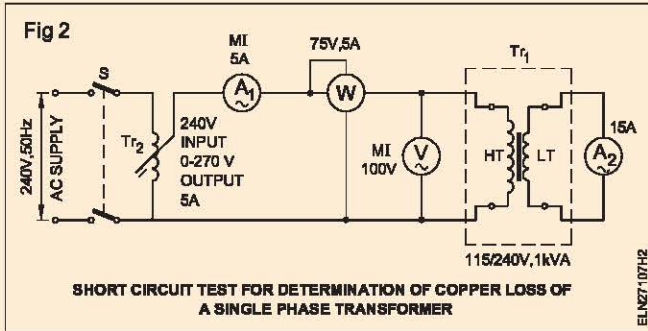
Fig 2

240V,50Hz
AC SUPPLY

S

$Tr_2$

240V
INPUT
0-270 V
OUTPUT
5A

MI
5A
$A_1$

75V,5A
W

MI
100V
V

$Tr_1$

HT

LT

15A
$A_2$

115/240V,1kVA

SHORT CIRCUIT TEST FOR DETERMINATION OF COPPER LOSS OF A SINGLE PHASE TRANSFORMER

ELN27107H2